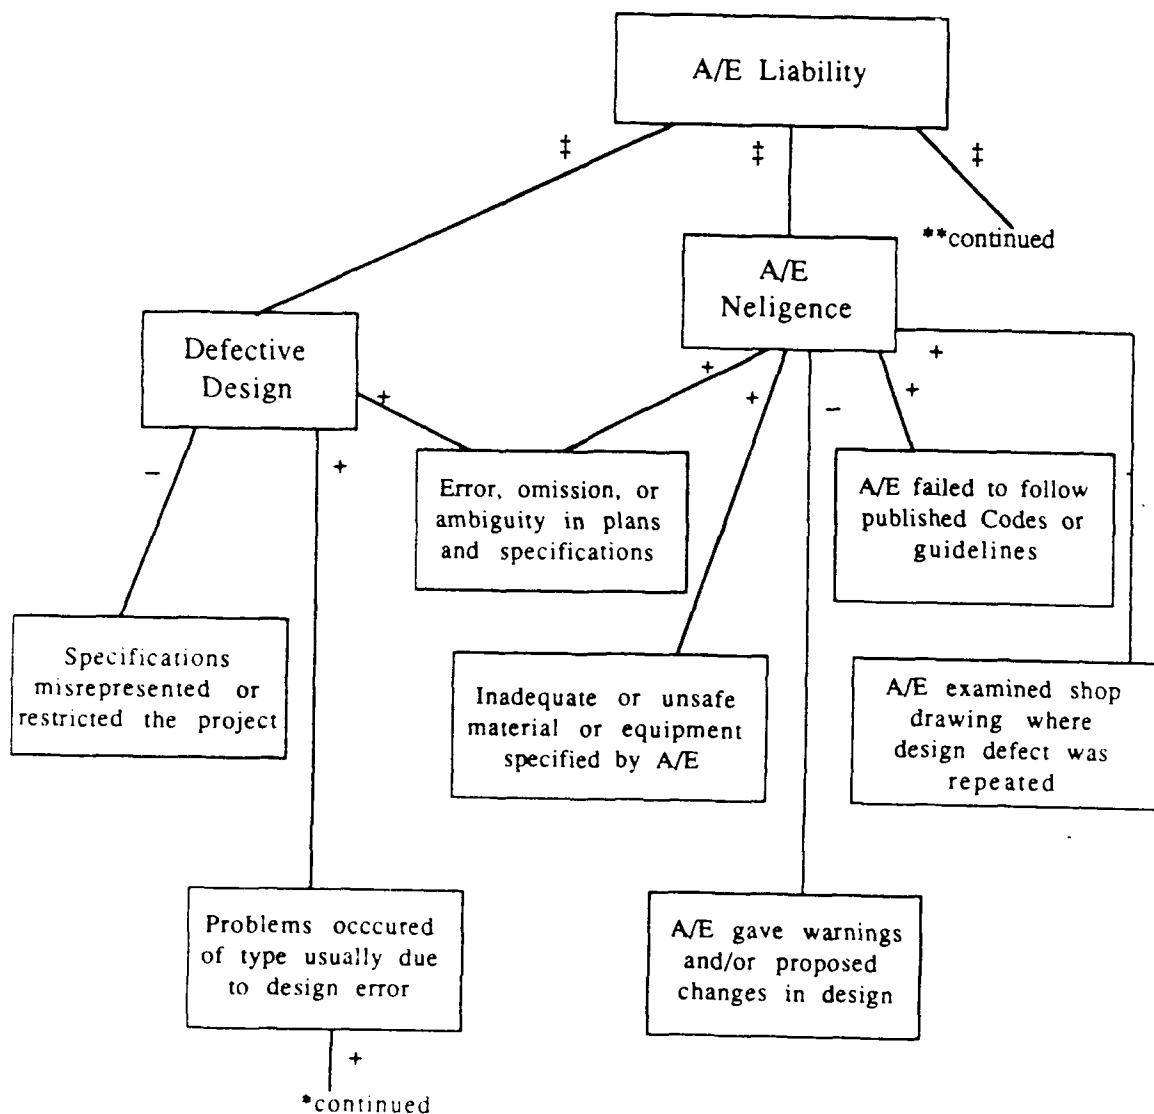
A/E Liability

‡

‡

‡

**continued

A/E Neligence

Defective Design

+

+

+

–

+

+

–

+

Error, omission, or ambiguity in plans and specifications

A/E failed to follow published Codes or guidelines

Specifications misrepresented or restricted the project

Inadequate or unsafe material or equipment specified by A/E

A/E examined shop drawing where design defect was repeated

Problems occcured of type usually due to design error

A/E gave warnings and/or proposed changes in design

+

*continued